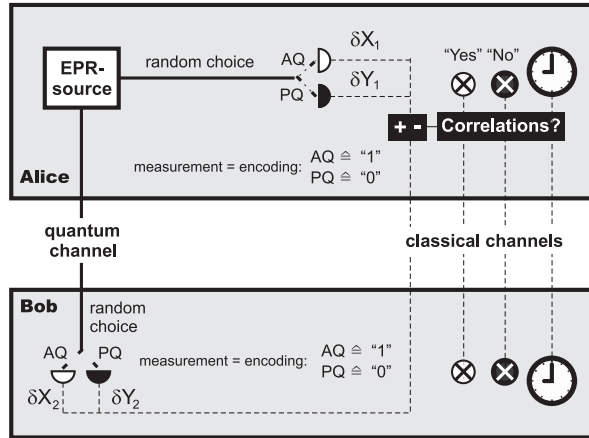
EPR-source

random choice

AQ

PQ

$\delta X_1$

$\delta Y_1$

"Yes" "No"

+ -

Correlations?

measurement = encoding: AQ ≙ "1"
PQ ≙ "0"

Alice

quantum channel

classical channels

Bob

random choice

AQ

PQ

measurement = encoding: AQ ≙ "1"
PQ ≙ "0"

$\delta X_2$

$\delta Y_2$